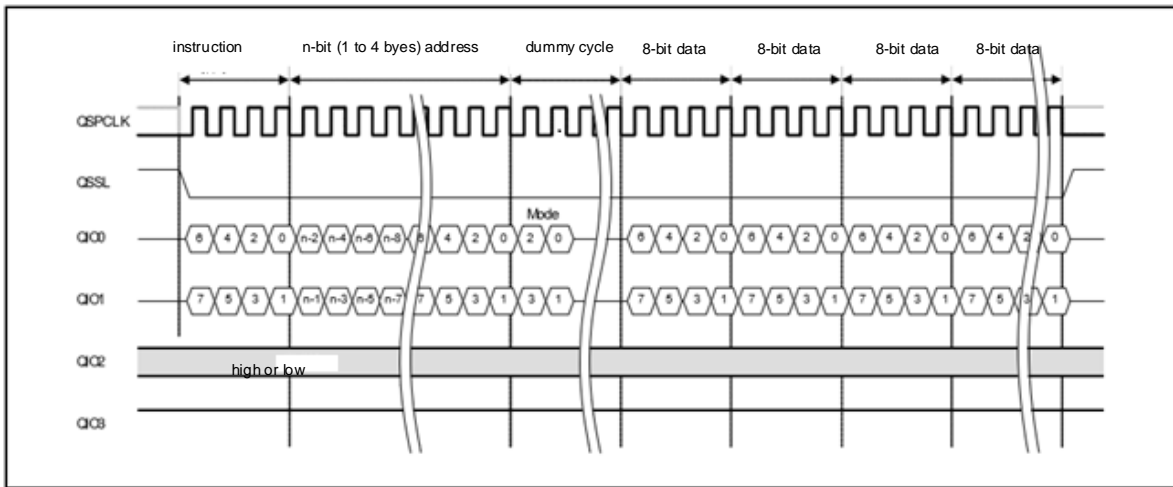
instruction
n-bit (1 to 4 byes) address
dummy cycle
8-bit data
8-bit data
8-bit data
8-bit data

QSPCLK

QSSL

Mode

QIO0
6 4 2 0 n-2 n-4 n-6 n-8 6 4 2 0 2 0 6 4 2 0 6 4 2 0 6 4 2 0 6 4 2 0

QIO1
7 5 3 1 n-1 n-3 n-5 n-7 7 5 3 1 3 1 7 5 3 1 7 5 3 1 7 5 3 1 7 5 3 1

QIO2
high or low

QIO3